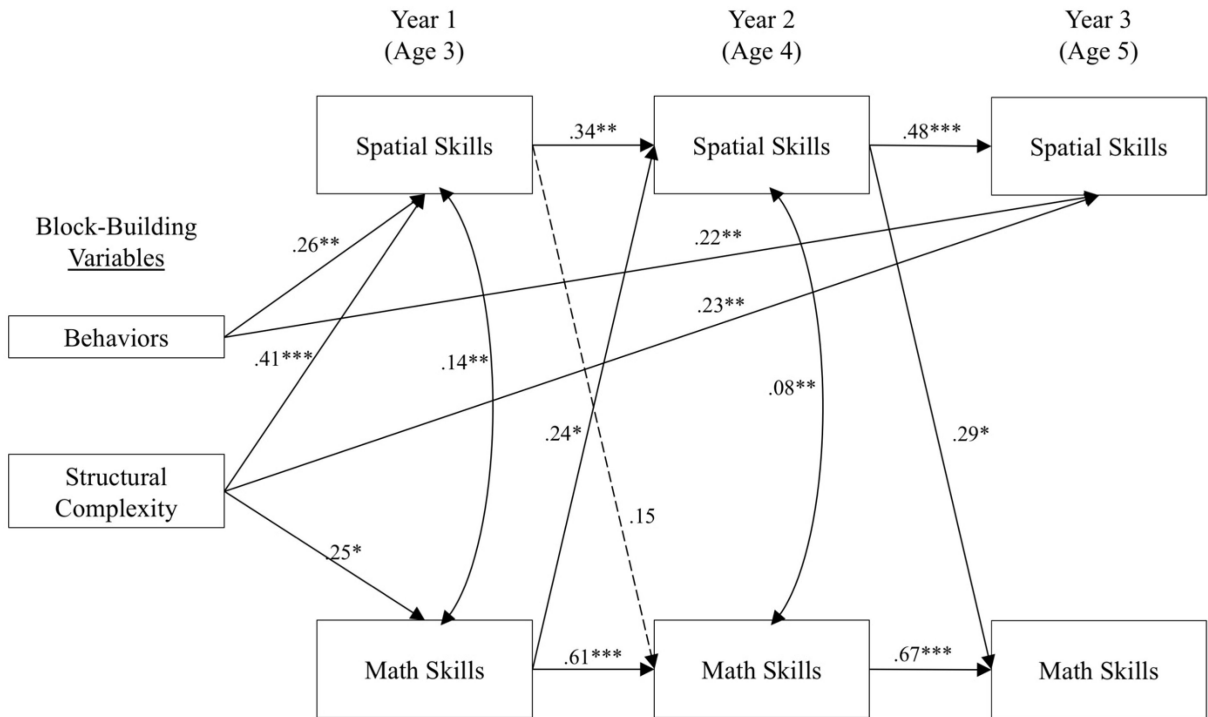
Year 1
(Age 3)

Year 2
(Age 4)

Year 3
(Age 5)

Spatial Skills

.34**

Spatial Skills

.48***

Spatial Skills

Block-Building
Variables

.26**

.22**

.23**

Behaviors

.41***

.14**

.08**

.24*

.29*

Structural
Complexity

.15

.25*

Math Skills

.61***

Math Skills

.67***

Math Skills